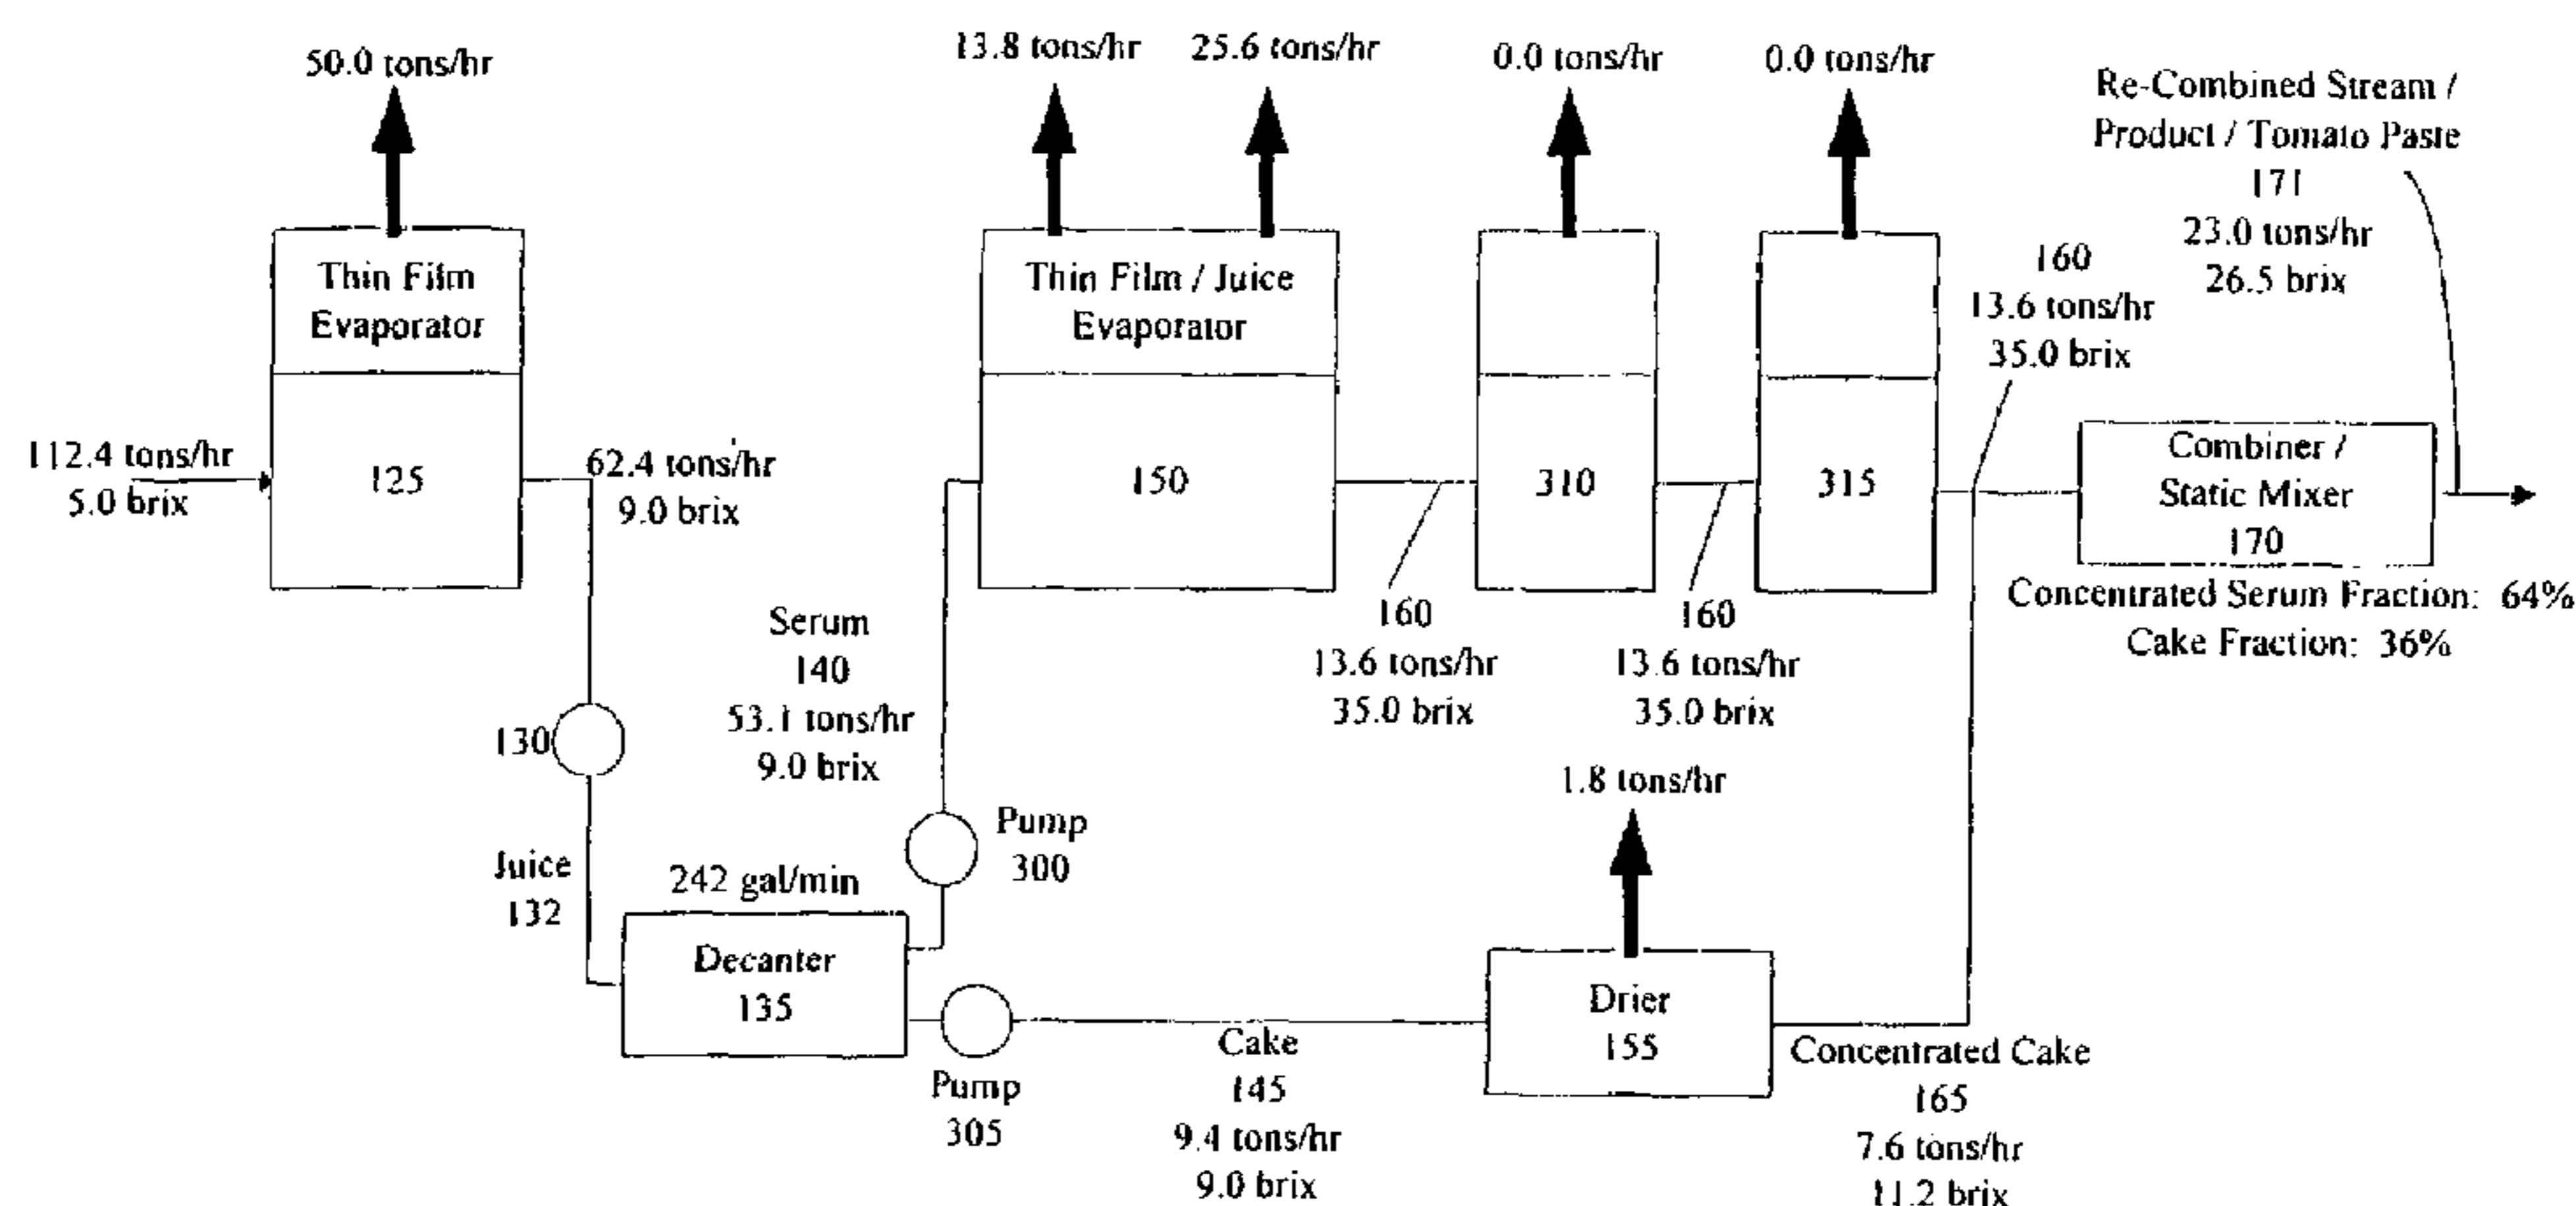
50.0 tons/hr

13.8 tons/hr

25.6 tons/hr

0.0 tons/hr

0.0 tons/hr

Re-Combined Stream / Product / Tomato Paste
171
23.0 tons/hr
26.5 brix

Thin Film Evaporator

125

112.4 tons/hr
5.0 brix

62.4 tons/hr
9.0 brix

Thin Film / Juice Evaporator

150

310

315

160
13.6 tons/hr
35.0 brix

Combiner / Static Mixer
170

Concentrated Serum Fraction: 64%
Cake Fraction: 36%

Serum
140
53.1 tons/hr
9.0 brix

160
13.6 tons/hr
35.0 brix

160
13.6 tons/hr
35.0 brix

130

Juice
132

242 gal/min

Pump
300

1.8 tons/hr

Decanter
135

Drier
155

Pump
305

Cake
145
9.4 tons/hr
9.0 brix

Concentrated Cake
165
7.6 tons/hr
11.2 brix